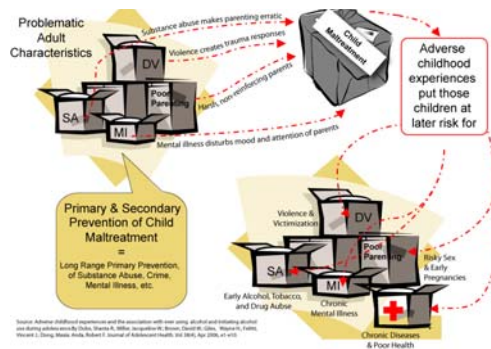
Problematic Adult Characteristics

Substance abuse makes parenting erratic

Violence creates trauma responses

Harsh, non-reinforcing parents

Mental illness disturbs mood and attention of parents

DV

Poor Parenting

SA

MI

Child Maltreatment

Adverse childhood experiences put those children at later risk for

Primary & Secondary Prevention of Child Maltreatment
=
Long Range Primary Prevention, of Substance Abuse, Crime, Mental Illness, etc.

Violence & Victimization

DV

Poor Parenting

Risky Sex & Early Pregnancies

SA

MI

Early Alcohol, Tobacco, and Drug Aubse

Chronic Mental Illness

Chronic Diseases & Poor Health

Source: Adverse childhood experiences and the association with ever using alcohol and initiating alcohol use during adolescence By Dube, Shanta R.; Miller, Jacqueline W.; Brown, David W.; Giles, Wayne H.; Felitti, Vincent J.; Dong, Maxia; Anda, Robert F. Journal of Adolescent Health. Vol 38(4), Apr 2006, e1-e10.